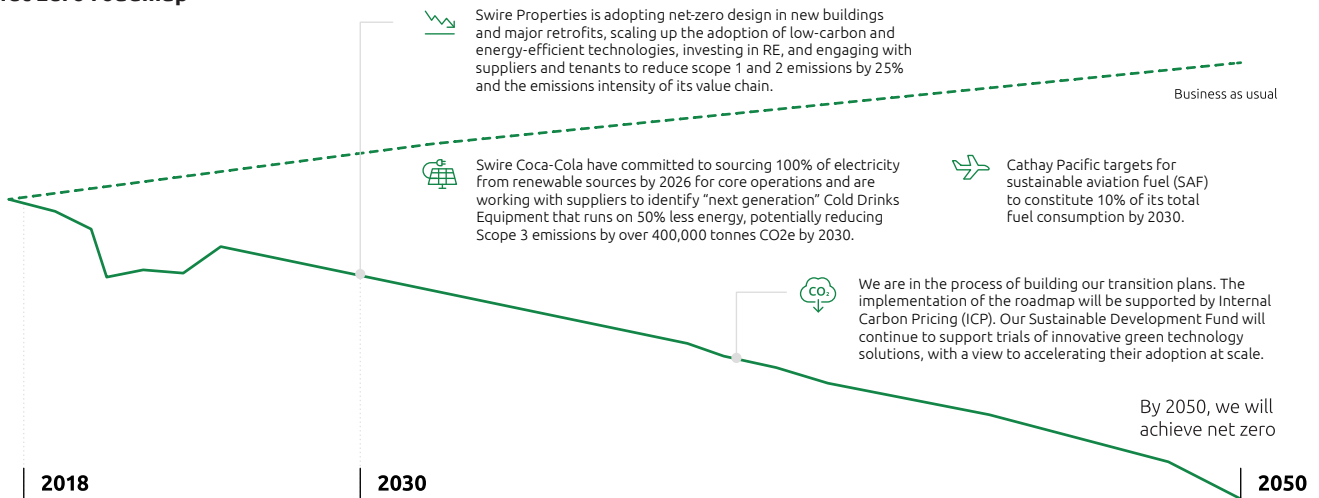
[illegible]

Swire Properties is adopting net-zero design in new buildings and major retrofits, scaling up the adoption of low-carbon and energy-efficient technologies, investing in RE, and engaging with suppliers and tenants to reduce scope 1 and 2 emissions by 25% and the emissions intensity of its value chain.

Business as usual

Swire Coca-Cola have committed to sourcing 100% of electricity from renewable sources by 2026 for core operations and are working with suppliers to identify "next generation" Cold Drinks Equipment that runs on 50% less energy, potentially reducing Scope 3 emissions by over 400,000 tonnes CO2e by 2030.

Cathay Pacific targets for sustainable aviation fuel (SAF) to constitute 10% of its total fuel consumption by 2030.

$CO_2$

We are in the process of building our transition plans. The implementation of the roadmap will be supported by Internal Carbon Pricing (ICP). Our Sustainable Development Fund will continue to support trials of innovative green technology solutions, with a view to accelerating their adoption at scale.

By 2050, we will achieve net zero

2018

2030

2050